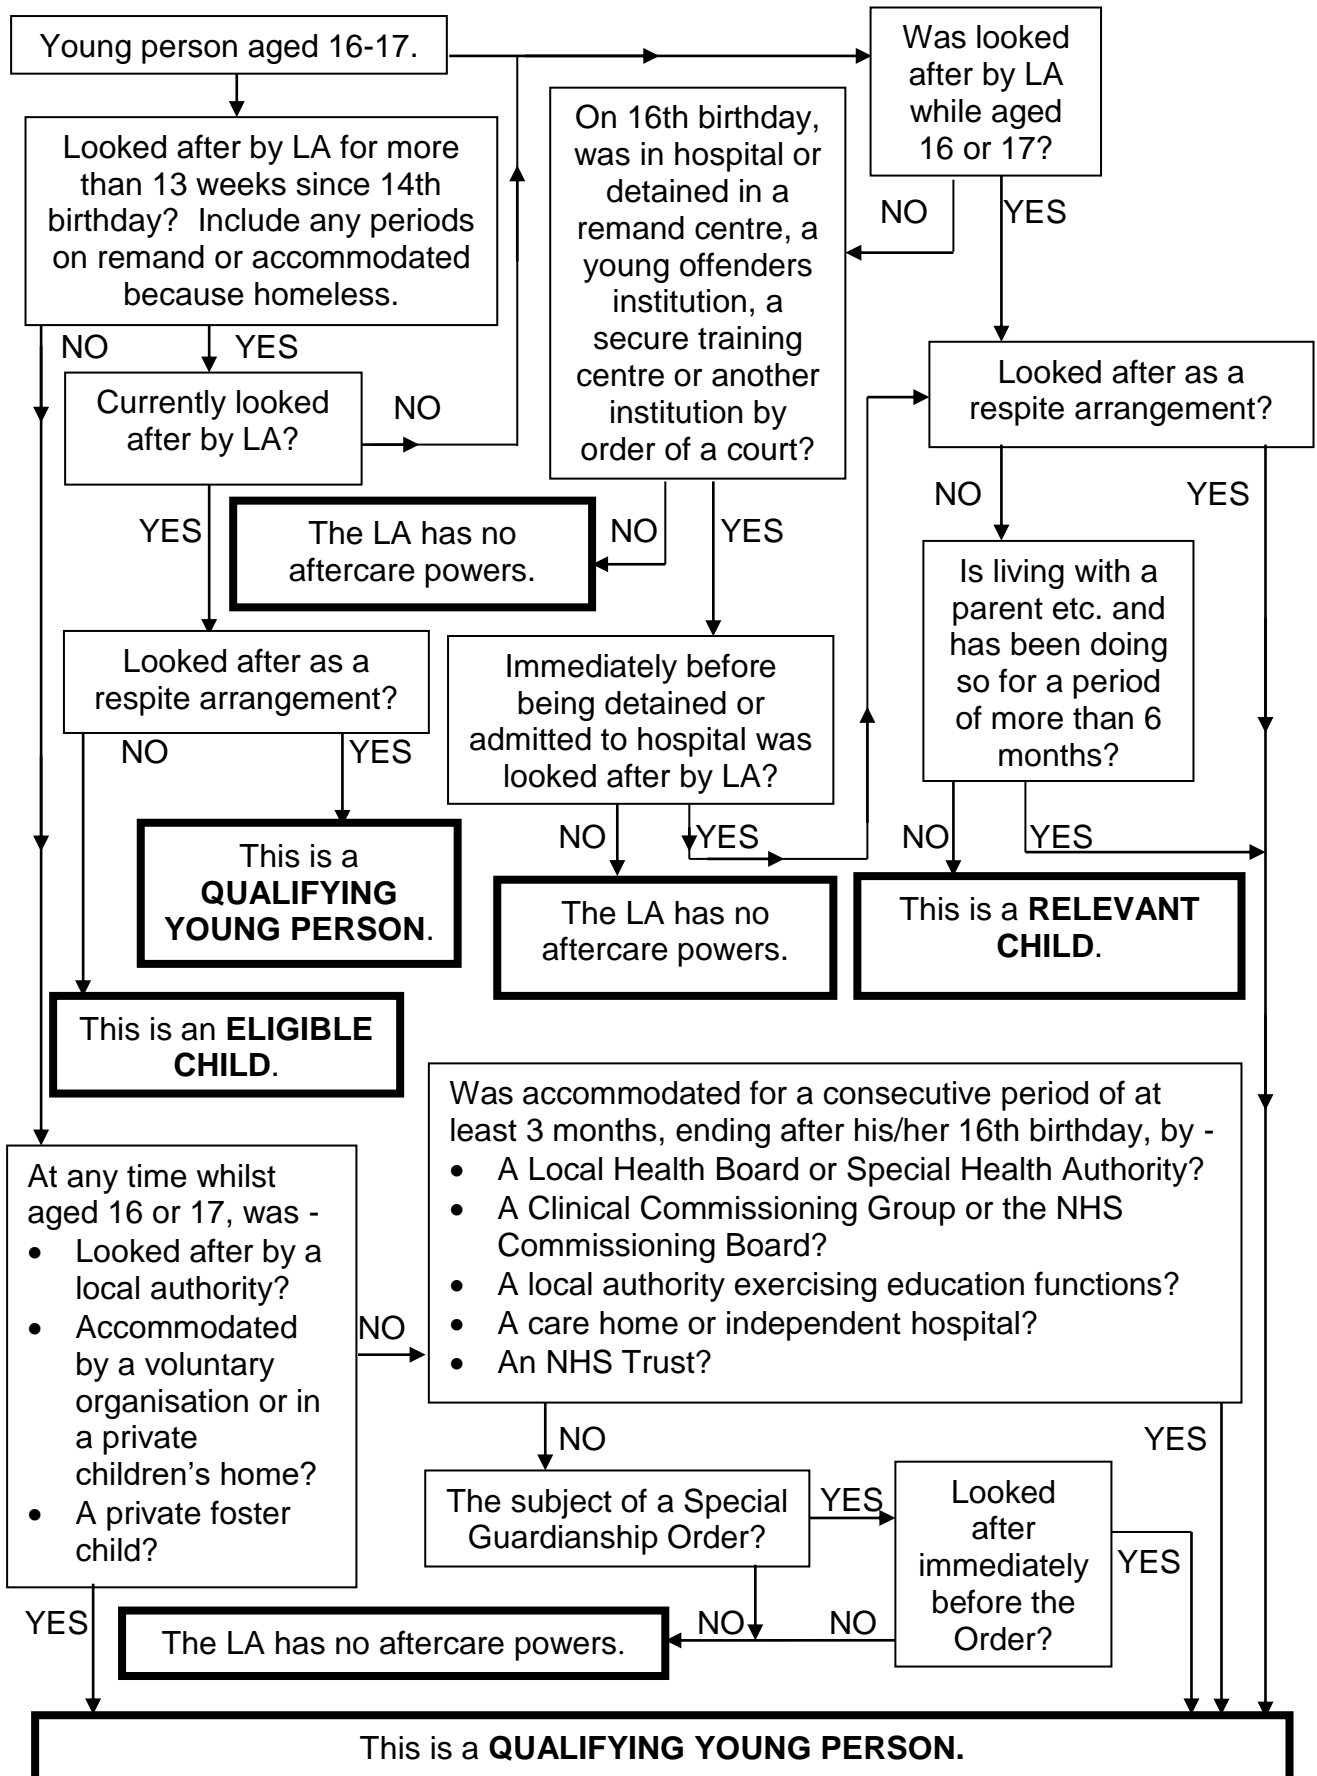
Young person aged 16-17.

Was looked after by LA while aged 16 or 17?

On 16th birthday, was in hospital or detained in a remand centre, a young offenders institution, a secure training centre or another institution by order of a court?

Looked after by LA for more than 13 weeks since 14th birthday? Include any periods on remand or accommodated because homeless.

NO

YES

NO YES

Currently looked after by LA?

NO

Looked after as a respite arrangement?

NO YES

YES

The LA has no aftercare powers.

NO

YES

Is living with a parent etc. and has been doing so for a period of more than 6 months?

Looked after as a respite arrangement?

NO YES

Immediately before being detained or admitted to hospital was looked after by LA?

NO YES

NO YES

This is a **QUALIFYING YOUNG PERSON**.

The LA has no aftercare powers.

This is a **RELEVANT CHILD**.

This is an **ELIGIBLE CHILD**.

Was accommodated for a consecutive period of at least 3 months, ending after his/her 16th birthday, by -
- A Local Health Board or Special Health Authority?
- A Clinical Commissioning Group or the NHS Commissioning Board?
- A local authority exercising education functions?
- A care home or independent hospital?
- An NHS Trust?

At any time whilst aged 16 or 17, was -
- Looked after by a local authority?
- Accommodated by a voluntary organisation or in a private children's home?
- A private foster child?

NO

NO

YES

The subject of a Special Guardianship Order?

YES

Looked after immediately before the Order?

YES

YES

The LA has no aftercare powers.

NO

NO

This is a **QUALIFYING YOUNG PERSON.**